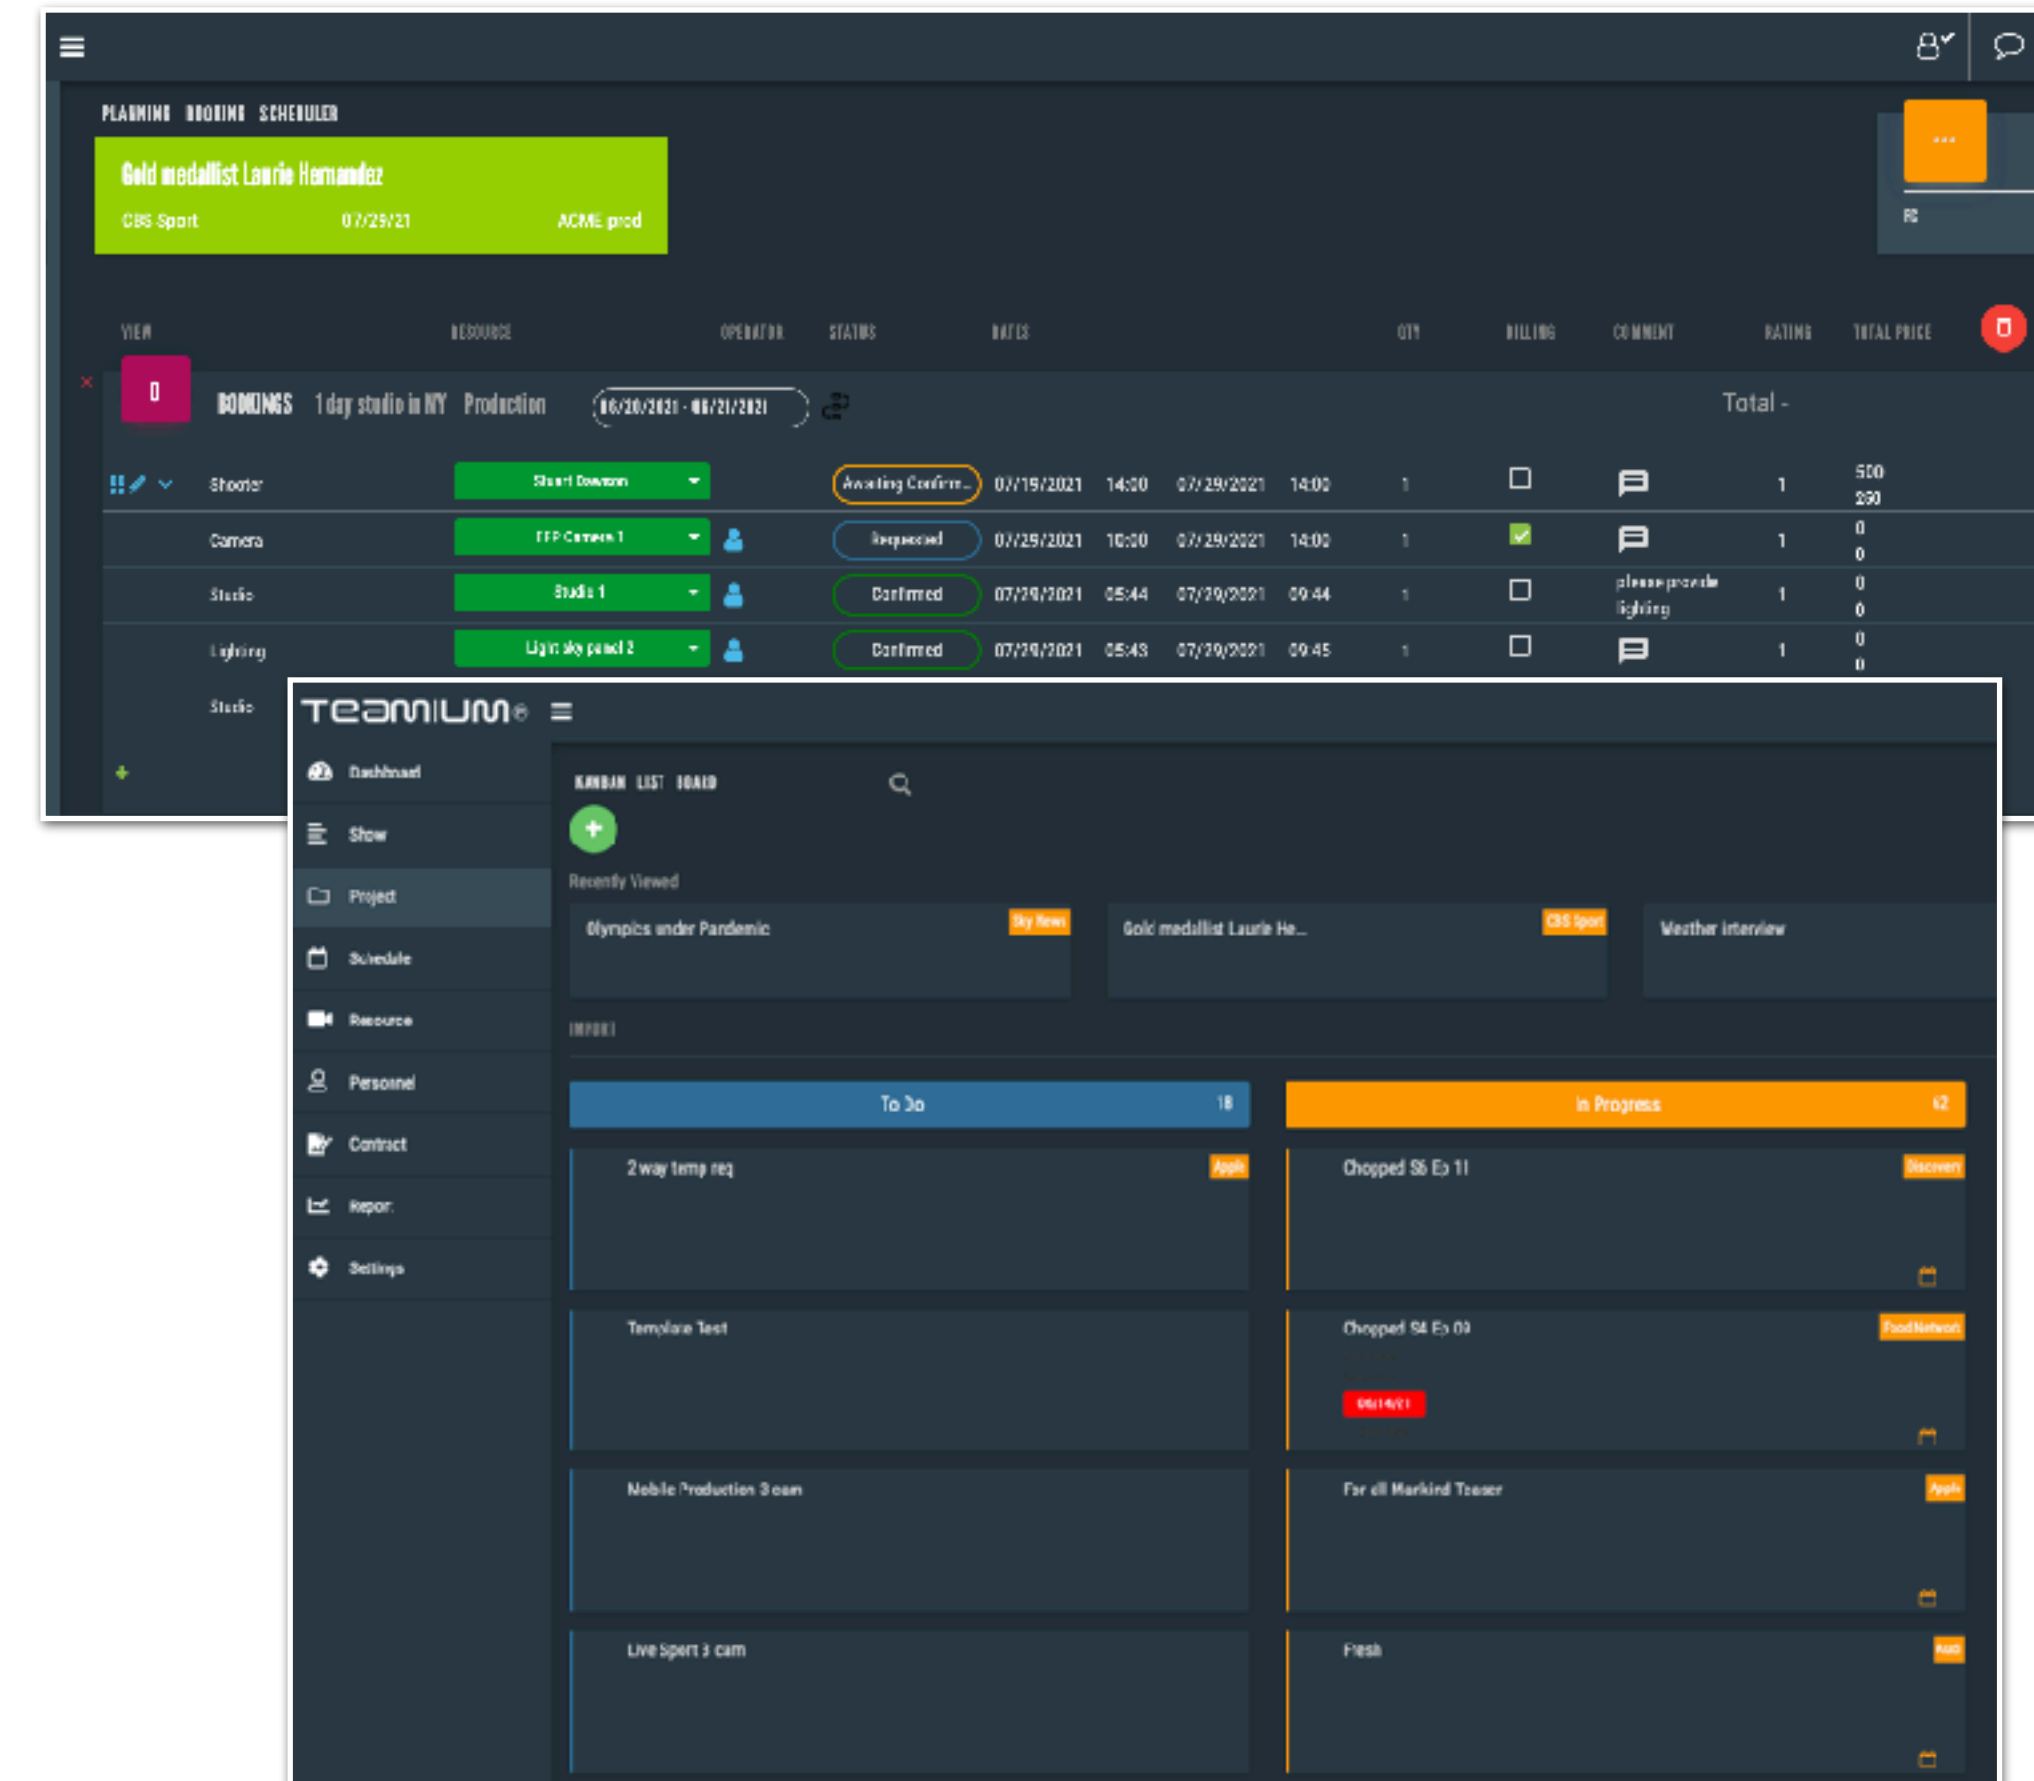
PLANNING BOOKING SCHEDULER

Gold medallist Laurie Hernandez
CBS Sport 07/29/21 ACME prod

...

FG

| VIEW | RESOURCE | OPERATOR | STATUS | DATES | | | | QTY | BILLING | COMMENT | RATING | TOTAL PRICE |
|---|---|---|---|---|---|---|---|---|---|---|---|---|
| 0 BOOKINGS 1 day studio in NY Production | 06/20/2021 - 06/21/2021 | | | | | | | | | | Total - | |
| Shooter | Stuart Dowson | | Awaiting Confirm... | 07/19/2021 | 14:00 | 07/29/2021 | 14:00 | 1 | | | 1 | 500 250 |
| Camera | EFP Camera 1 | | Requested | 07/29/2021 | 10:00 | 07/29/2021 | 14:00 | 1 | | | 1 | 0 0 |
| Studio | Studio 1 | | Confirmed | 07/29/2021 | 05:44 | 07/29/2021 | 09:44 | 1 | | please provide lighting | 1 | 0 0 |
| Lighting | Light sky panel 2 | | Confirmed | 07/29/2021 | 05:43 | 07/29/2021 | 09:45 | 1 | | | 1 | 0 0 |
| Studio | | | | | | | | | | | | |

+

TEAMIUM ≡

Dashboard
Show
Project
Schedule
Resource
Personnel
Contract
Report
Settings

KANBAN LIST BOARD

+

Recently Viewed

Olympics under Pandemic Sky News
Gold medallist Laurie He... CBS Sport
Weather interview

IMPORT

To Do 18
In Progress 12

2 way temp req Apple
Chopped S6 Ep 11 Discovery
Template Test
Chopped S4 Ep 09 Food Network
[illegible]
Mobile Production 3 cam
For all Mankind Teaser Apple
Live Sport 3 cam
Fresh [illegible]